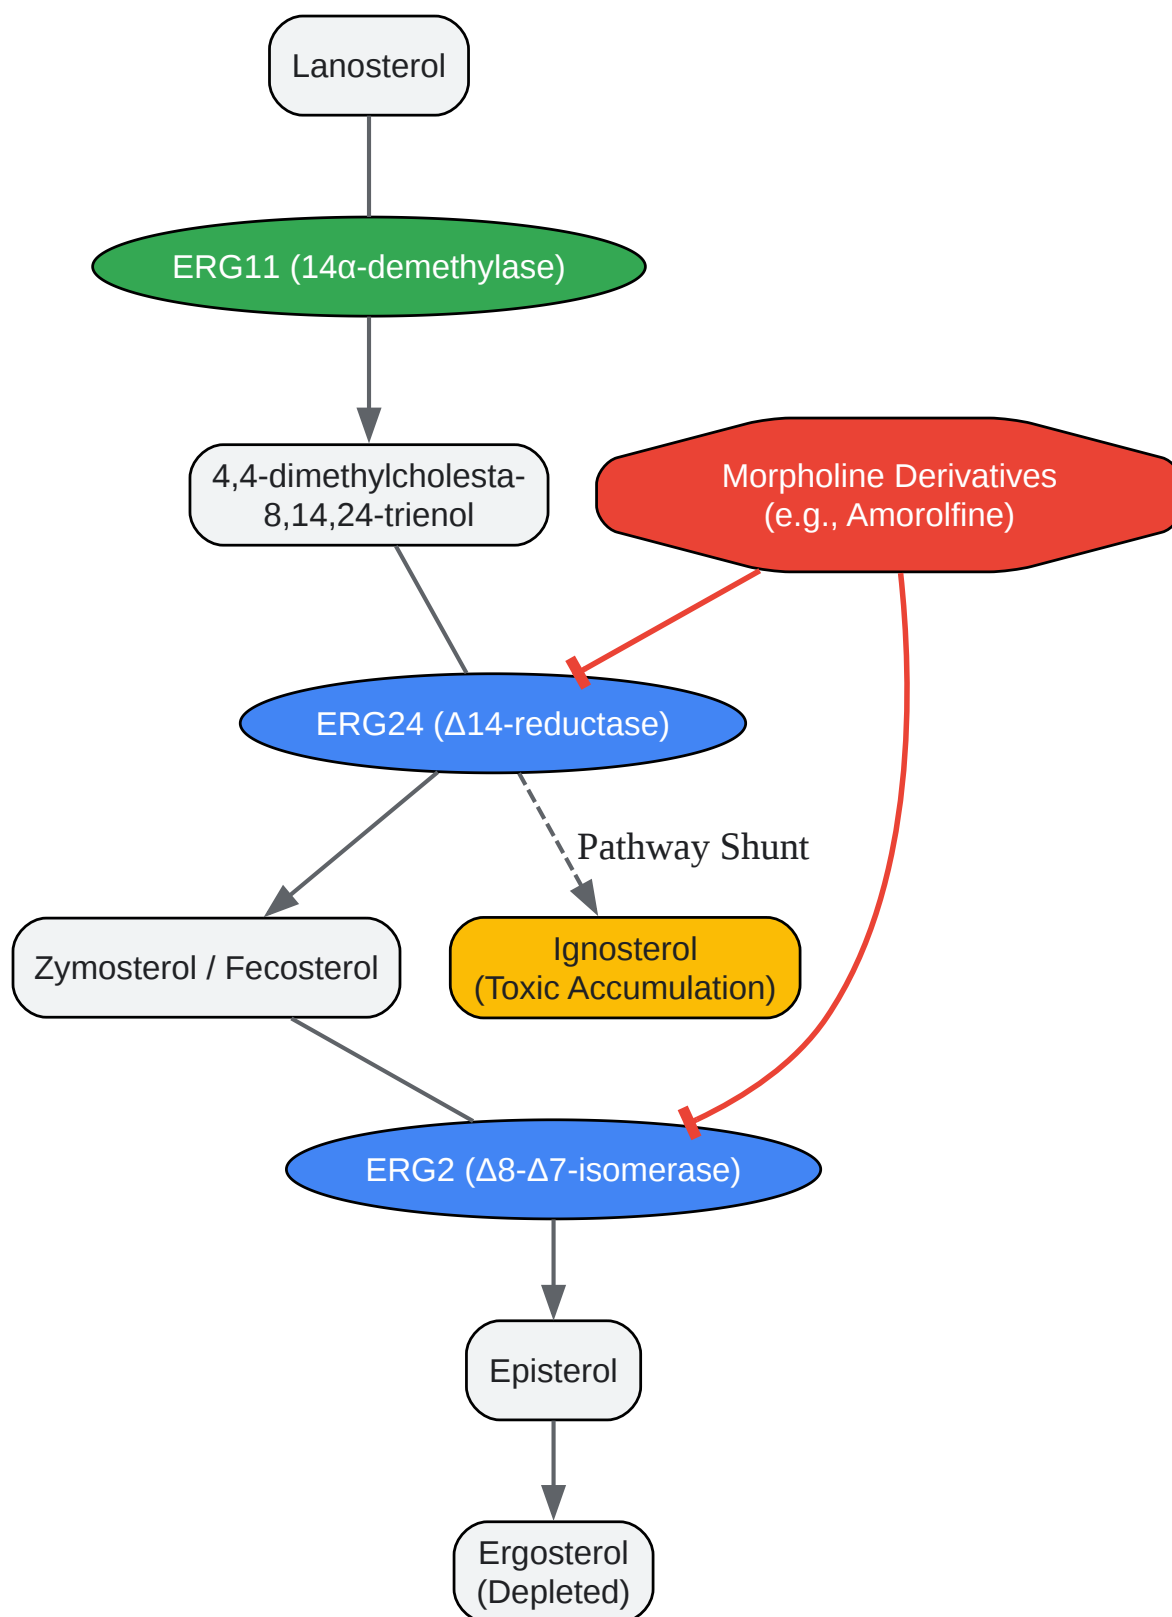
Lanosterol

ERG11 (14α-demethylase)

4,4-dimethylcholesta-8,14,24-trienol

Morpholine Derivatives
(e.g., Amorolfine)

ERG24 (Δ14-reductase)

Pathway Shunt

Zymosterol / Fecosterol

Ignosterol
(Toxic Accumulation)

ERG2 (Δ8-Δ7-isomerase)

Episterol

Ergosterol
(Depleted)